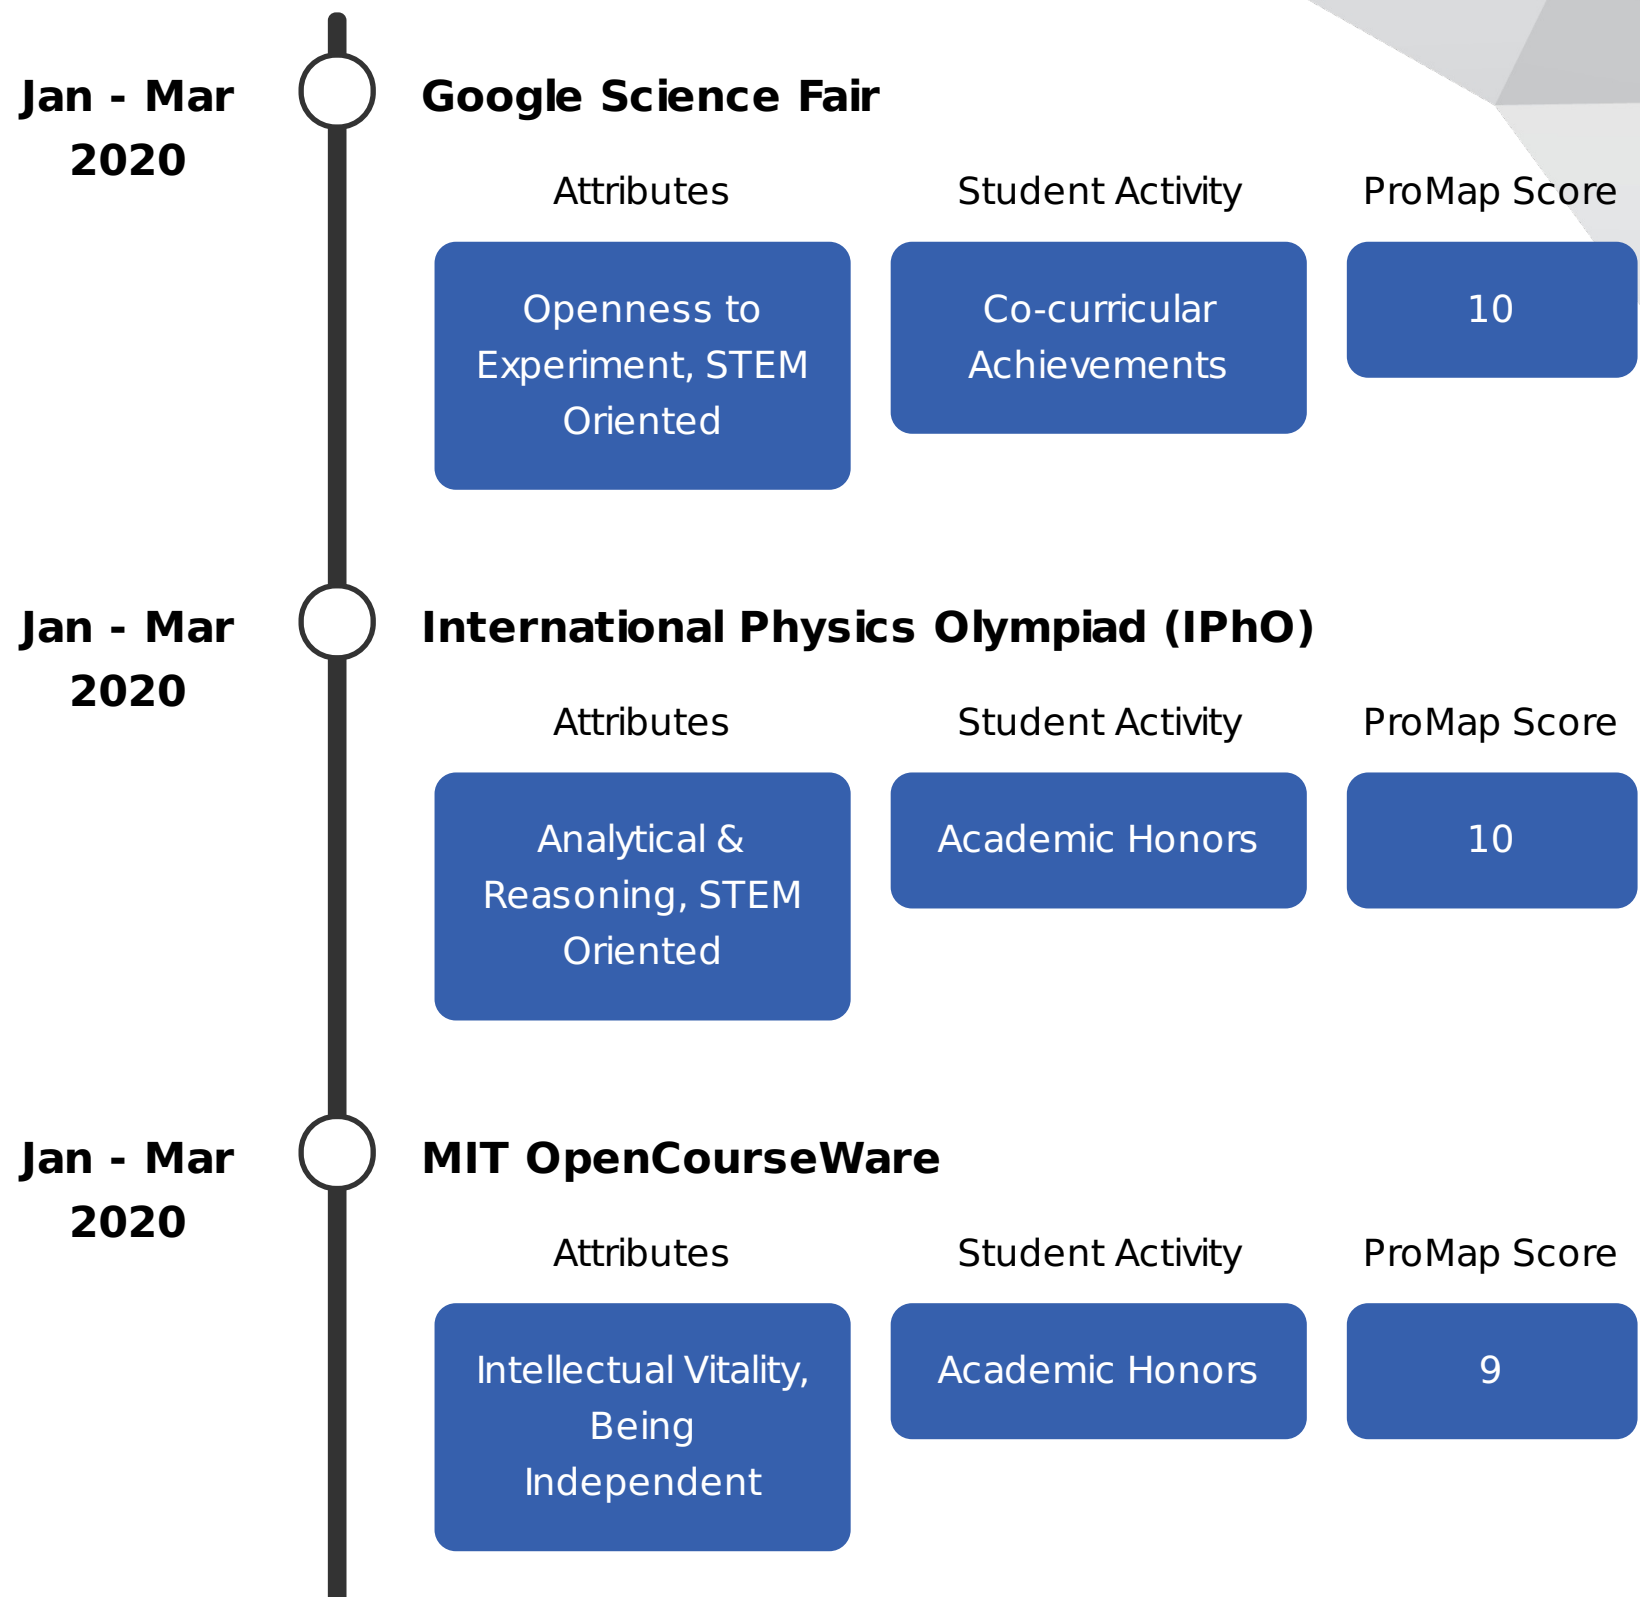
Jan - Mar 2020

Google Science Fair

Attributes

Student Activity

ProMap Score

Openness to Experiment, STEM Oriented

Co-curricular Achievements

10

Jan - Mar 2020

International Physics Olympiad (IPhO)

Attributes

Student Activity

ProMap Score

Analytical & Reasoning, STEM Oriented

Academic Honors

10

Jan - Mar 2020

MIT OpenCourseWare

Attributes

Student Activity

ProMap Score

Intellectual Vitality, Being Independent

Academic Honors

9